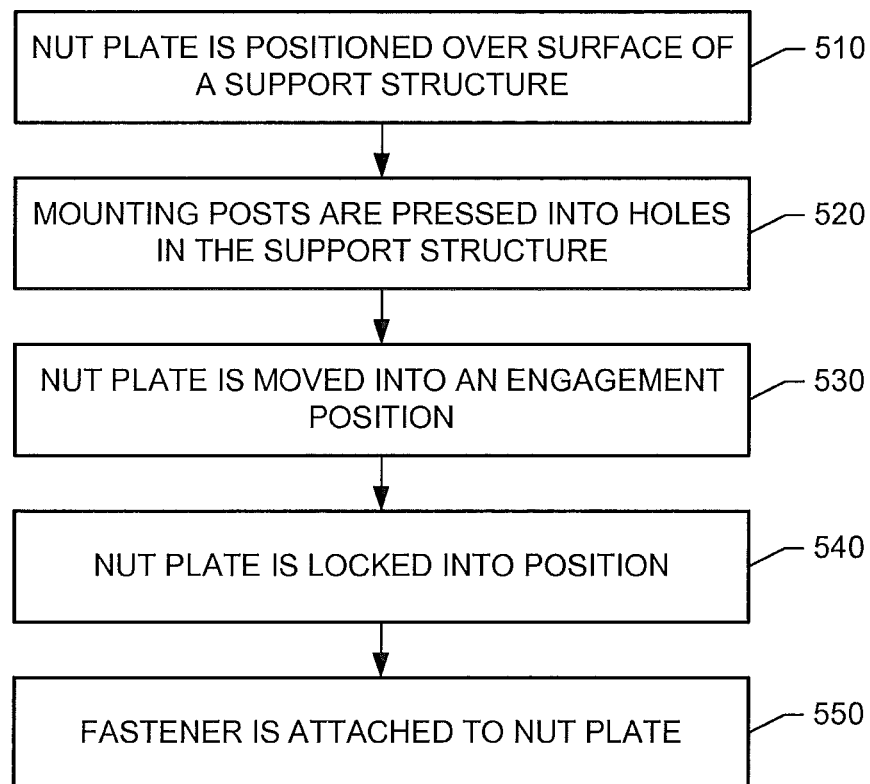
NUT PLATE IS POSITIONED OVER SURFACE OF A SUPPORT STRUCTURE

510

MOUNTING POSTS ARE PRESSED INTO HOLES IN THE SUPPORT STRUCTURE

520

NUT PLATE IS MOVED INTO AN ENGAGEMENT POSITION

530

NUT PLATE IS LOCKED INTO POSITION

540

FASTENER IS ATTACHED TO NUT PLATE

550